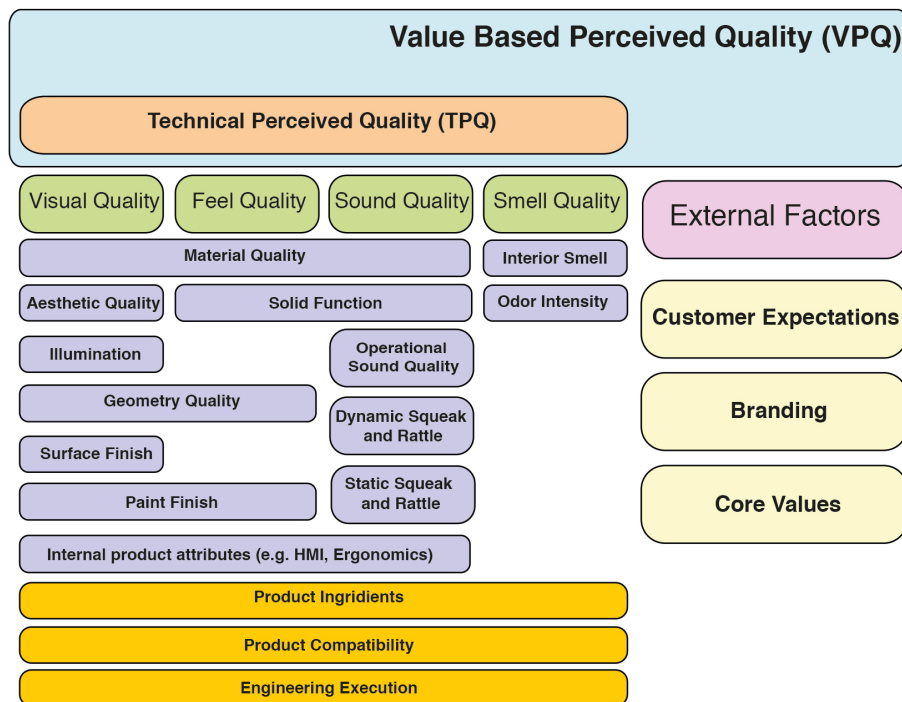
Value Based Perceived Quality (VPQ)

Technical Perceived Quality (TPQ)

Visual Quality

Feel Quality

Sound Quality

Smell Quality

External Factors

Material Quality

Interior Smell

Aesthetic Quality

Solid Function

Odor Intensity

Customer Expectations

Illumination

Operational Sound Quality

Geometry Quality

Dynamic Squeak and Rattle

Branding

Surface Finish

Static Squeak and Rattle

Paint Finish

Core Values

Internal product attributes (e.g. HMI, Ergonomics)

Product Ingridients

Product Compatibility

Engineering Execution